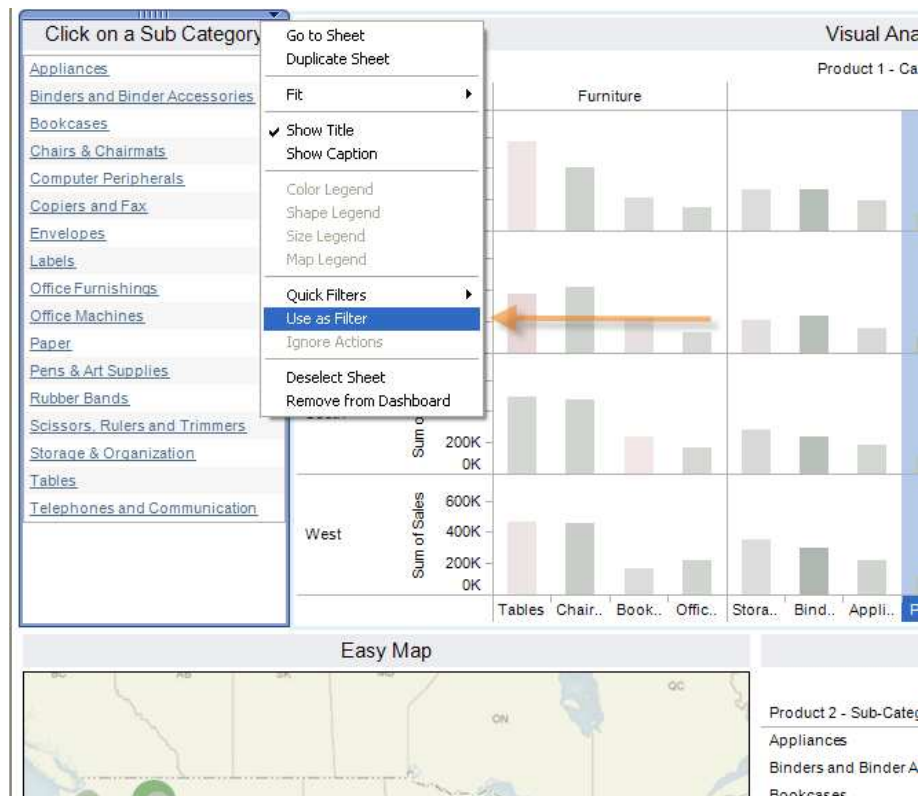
Click on a Sub Category

Appliances
Binders and Binder Accessories
Bookcases
Chairs & Chairmats
Computer Peripherals
Copiers and Fax
Envelopes
Labels
Office Furnishings
Office Machines
Paper
Pens & Art Supplies
Rubber Bands
Scissors, Rulers and Trimmers
Storage & Organization
Tables
Telephones and Communication

Go to Sheet
Duplicate Sheet
Fit
Show Title
Show Caption
Color Legend
Shape Legend
Size Legend
Map Legend
Quick Filters
Use as Filter
Ignore Actions
Deselect Sheet
Remove from Dashboard

Visual Ana
Product 1 - Ca
Furniture

Sum o
200K
0K

West
Sum of Sales
600K
400K
200K
0K

Tables Chair.. Book.. Offic.. Stora.. Bind.. Appli..

Easy Map

ON
QC

Product 2 - Sub-Categ
Appliances
Binders and Binder A
Bookcases